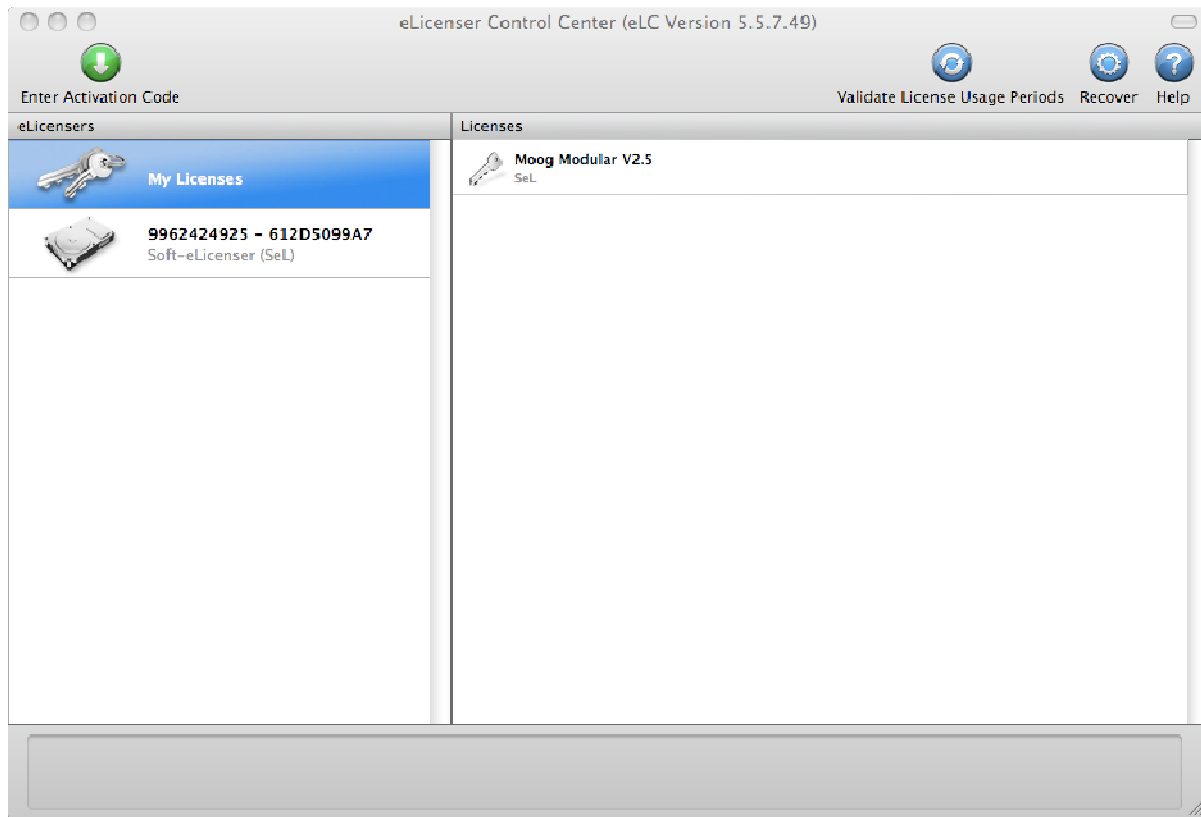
eLicenser Control Center (eLC Version 5.5.7.49)

Enter Activation Code

Validate License Usage Periods Recover Help

eLicensers

My Licenses

9962424925 - 612D5099A7
Soft-eLicenser (SeL)

Licenses

Moog Modular V2.5
SeL